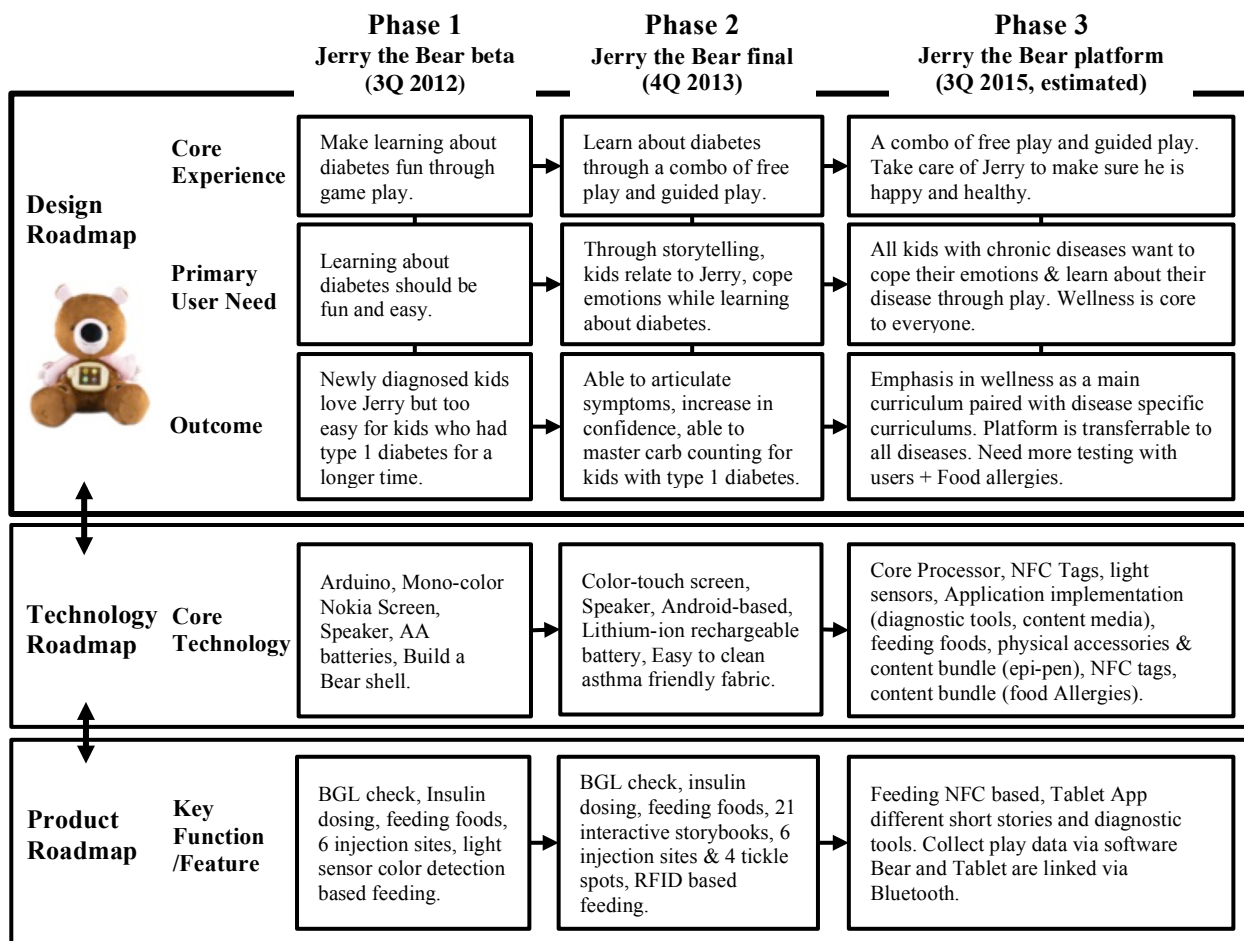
Phase 1
Jerry the Bear beta
(3Q 2012)

Phase 2
Jerry the Bear final
(4Q 2013)

Phase 3
Jerry the Bear platform
(3Q 2015, estimated)

Design Roadmap

Core Experience

Make learning about diabetes fun through game play.

Learn about diabetes through a combo of free play and guided play.

A combo of free play and guided play. Take care of Jerry to make sure he is happy and healthy.

Primary User Need

Learning about diabetes should be fun and easy.

Through storytelling, kids relate to Jerry, cope emotions while learning about diabetes.

All kids with chronic diseases want to cope their emotions & learn about their disease through play. Wellness is core to everyone.

Outcome

Newly diagnosed kids love Jerry but too easy for kids who had type 1 diabetes for a longer time.

Able to articulate symptoms, increase in confidence, able to master carb counting for kids with type 1 diabetes.

Emphasis in wellness as a main curriculum paired with disease specific curriculums. Platform is transferrable to all diseases. Need more testing with users + Food allergies.

Technology Roadmap

Core Technology

Arduino, Mono-color Nokia Screen, Speaker, AA batteries, Build a Bear shell.

Color-touch screen, Speaker, Android-based, Lithium-ion rechargeable battery, Easy to clean asthma friendly fabric.

Core Processor, NFC Tags, light sensors, Application implementation (diagnostic tools, content media), feeding foods, physical accessories & content bundle (epi-pen), NFC tags, content bundle (food Allergies).

Product Roadmap

Key Function /Feature

BGL check, Insulin dosing, feeding foods, 6 injection sites, light sensor color detection based feeding.

BGL check, insulin dosing, feeding foods, 21 interactive storybooks, 6 injection sites & 4 tickle spots, RFID based feeding.

Feeding NFC based, Tablet App different short stories and diagnostic tools. Collect play data via software Bear and Tablet are linked via Bluetooth.